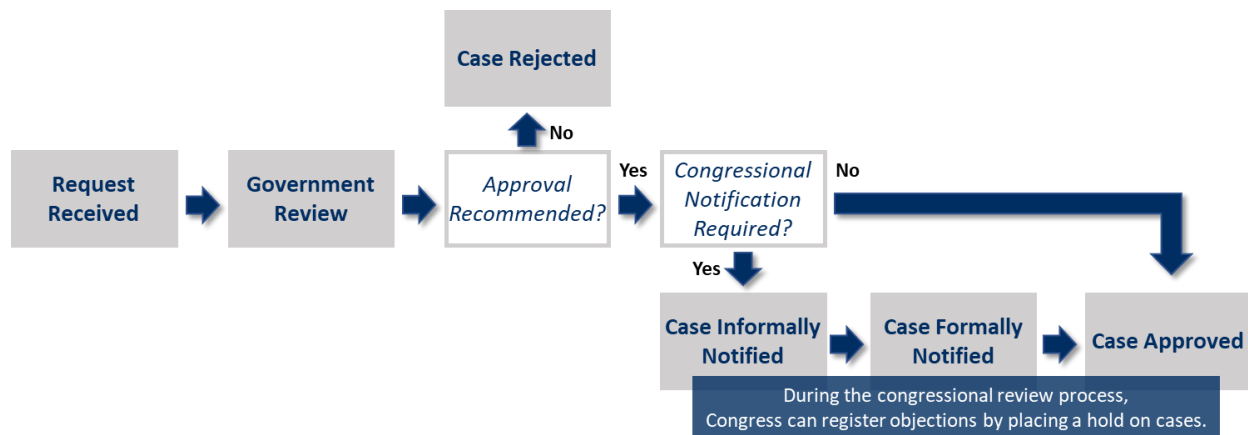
Case Rejected

No

Request Received

Government Review

Approval Recommended?

Yes

Congressional Notification Required?

No

Yes

Case Informally Notified

Case Formally Notified

Case Approved

During the congressional review process, Congress can register objections by placing a hold on cases.